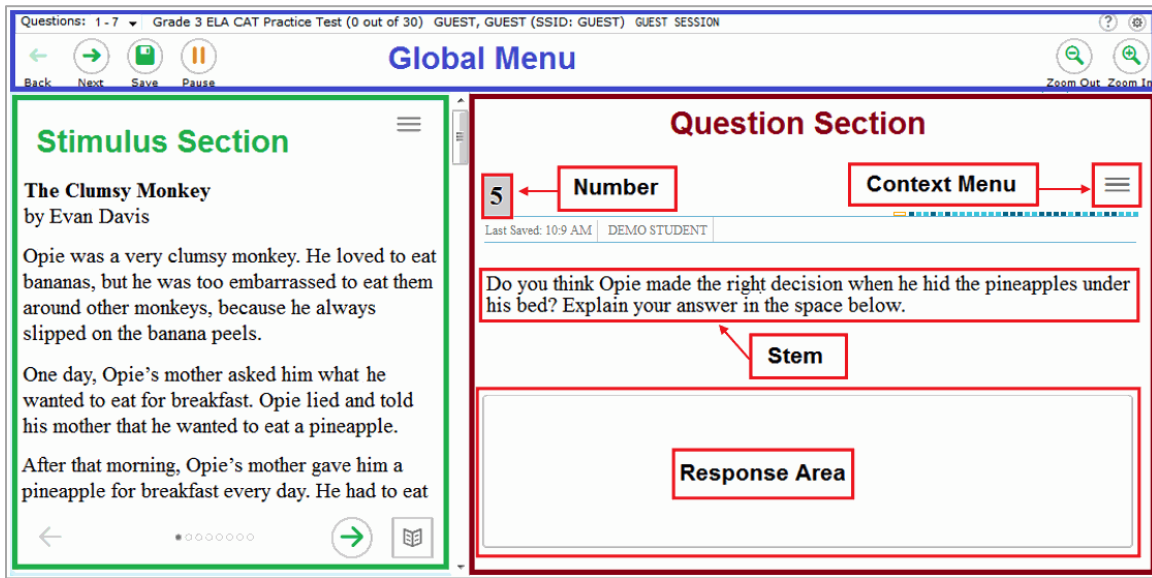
Questions: 1 - 7 Grade 3 ELA CAT Practice Test (0 out of 30) GUEST, GUEST (SSID: GUEST) GUEST SESSION

Back Next Save Pause

Global Menu

Zoom Out Zoom In

Stimulus Section

The Clumsy Monkey
by Evan Davis

Opie was a very clumsy monkey. He loved to eat bananas, but he was too embarrassed to eat them around other monkeys, because he always slipped on the banana peels.

One day, Opie's mother asked him what he wanted to eat for breakfast. Opie lied and told his mother that he wanted to eat a pineapple.

After that morning, Opie's mother gave him a pineapple for breakfast every day. He had to eat

Question Section

5

Number

Context Menu

Last Saved: 10:9 AM DEMO STUDENT

Do you think Opie made the right decision when he hid the pineapples under his bed? Explain your answer in the space below.

Stem

Response Area